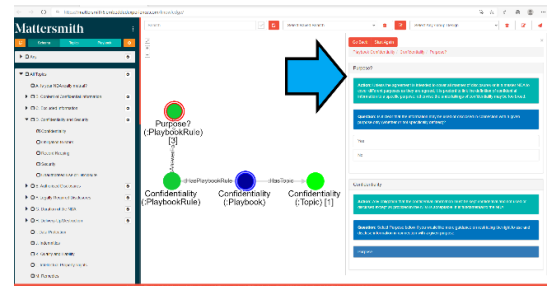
Mattersmith

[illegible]

All Topics

Purpose?
(:PlaybookRule)
[3]

Confidentiality
(:PlaybookRule)

:HasPlaybookRule

Confidentiality
(:Playbook)

:HasTopic

Confidentiality
(:Topic) [1]

Go Back

Purpose?

Confidentiality